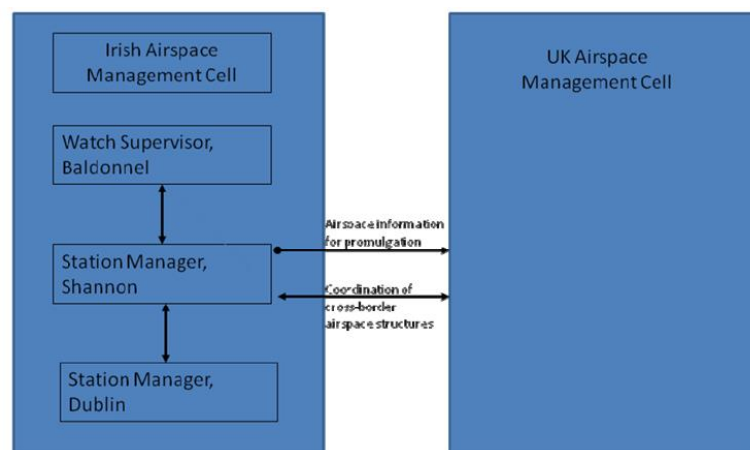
Irish Airspace Management Cell

Watch Supervisor, Baldonnel

Station Manager, Shannon

Station Manager, Dublin

Airspace information for promulgation

Coordination of cross-border airspace structures

UK Airspace Management Cell